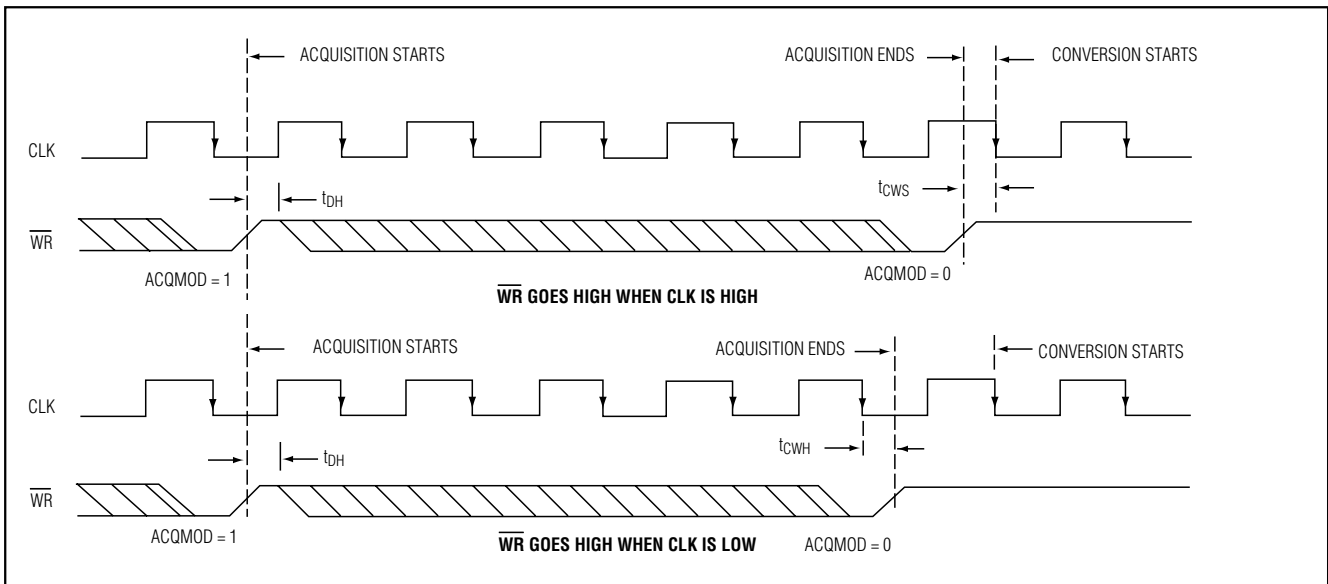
ACQUISITION STARTS

ACQUISITION ENDS

CONVERSION STARTS

CLK

$t_{DH}$

$t_{CWS}$

$\overline{WR}$

ACQMOD = 1

ACQMOD = 0

$\overline{WR}$ GOES HIGH WHEN CLK IS HIGH

ACQUISITION STARTS

ACQUISITION ENDS

CONVERSION STARTS

CLK

$t_{DH}$

$t_{CWH}$

$\overline{WR}$

ACQMOD = 1

$\overline{WR}$ GOES HIGH WHEN CLK IS LOW

ACQMOD = 0